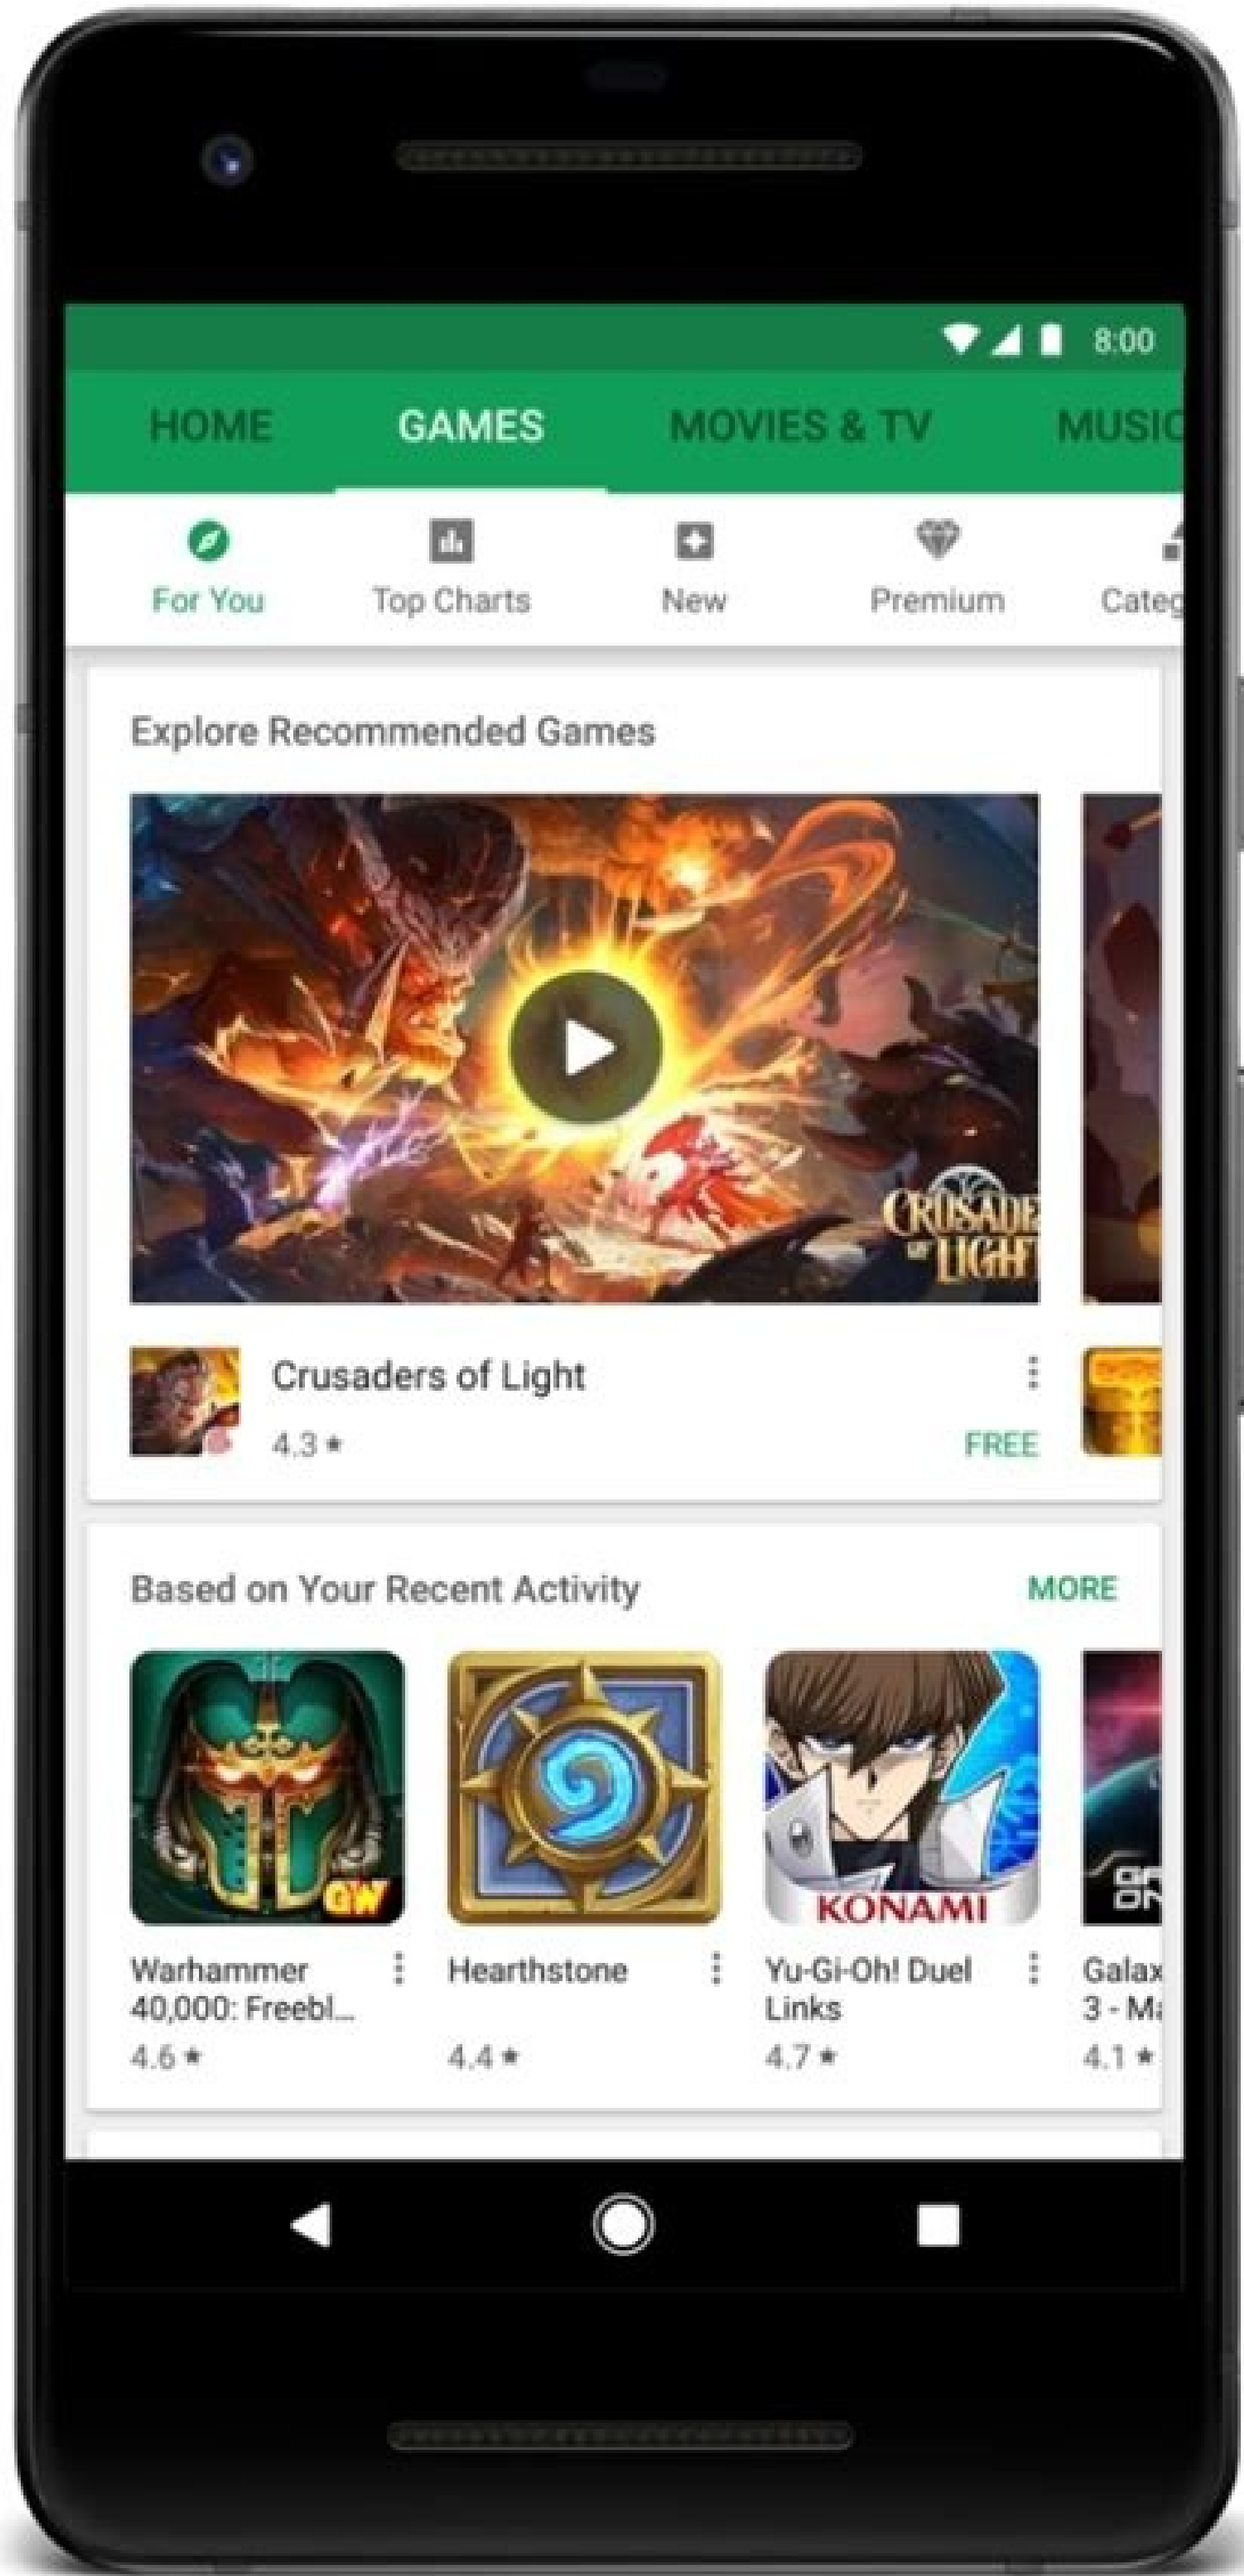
8:00

HOME GAMES MOVIES & TV MUSIC

For You Top Charts New Premium Categ

Explore Recommended Games

CRUSADERS OF LIGHT

Crusaders of Light
4.3 ★
FREE

Based on Your Recent Activity MORE

GW

KONAMI

Warhammer 40,000: Freebl...
4.6 ★

Hearthstone
4.4 ★

Yu-Gi-Oh! Duel Links
4.7 ★

Galax 3 - M
4.1 ★